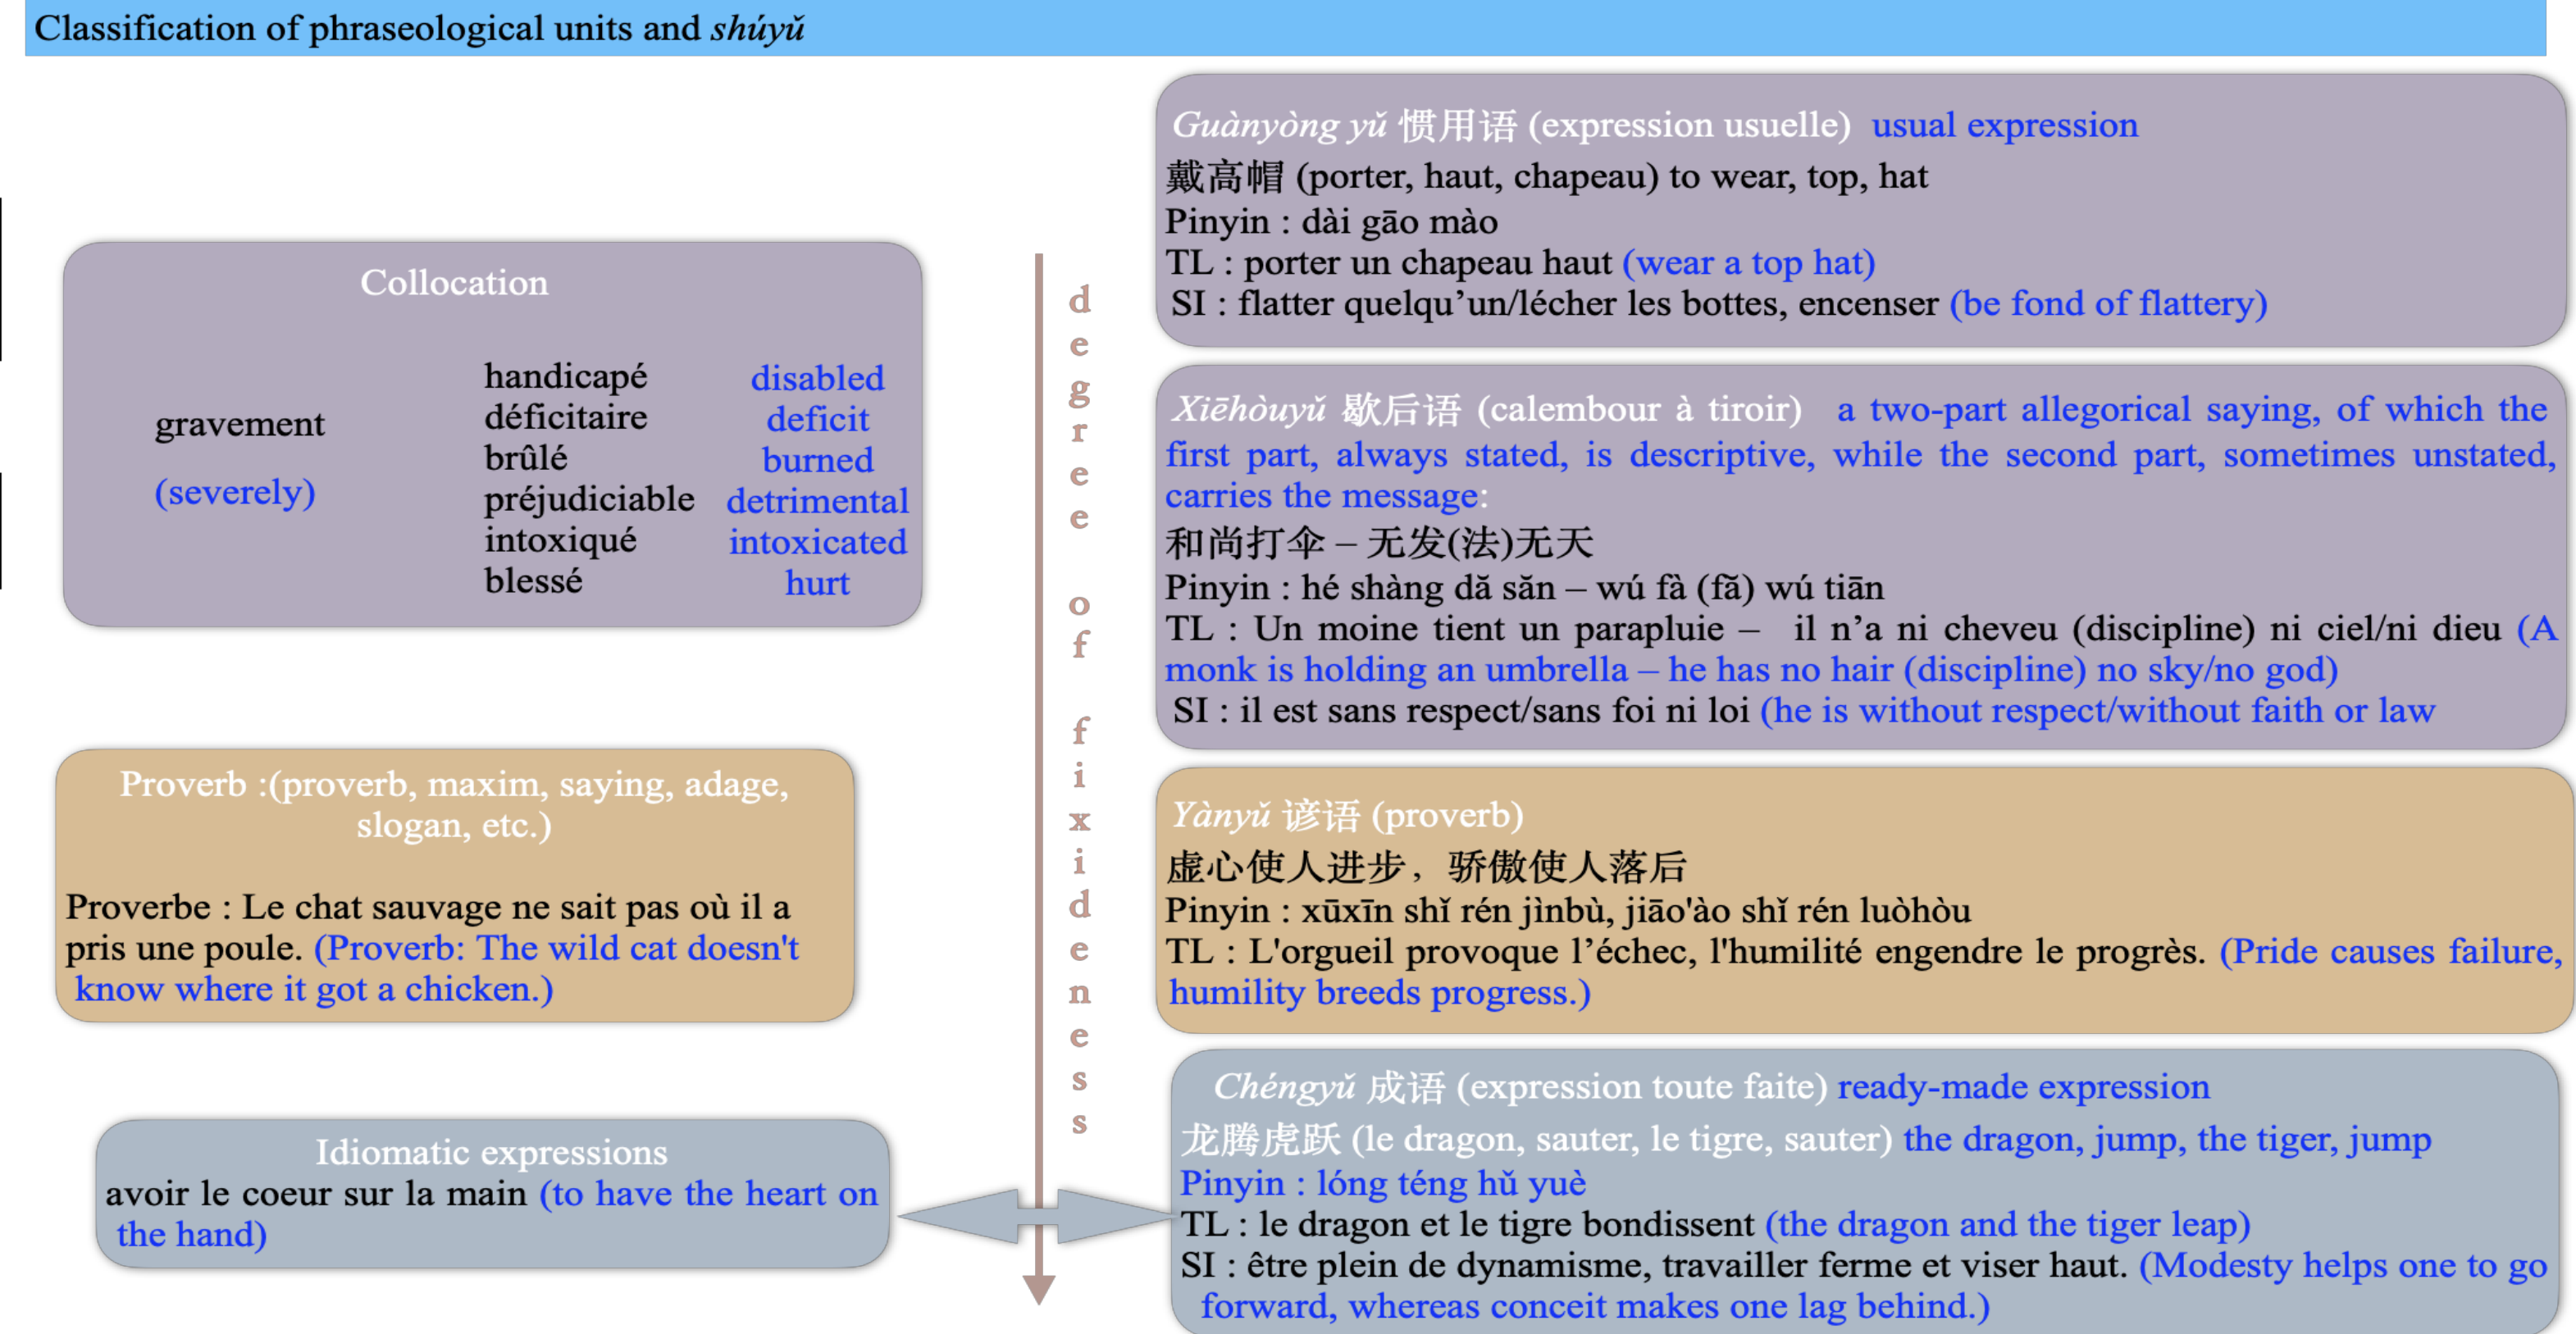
Classification of phraseological units and *shúyǔ*

Collocation

gravement
(severely)

| handicapé | disabled |
|---|---|
| déficitaire | deficit |
| brûlé | burned |
| préjudiciable | detrimental |
| intoxiqué | intoxicated |
| blessé | hurt |

Proverb :(proverb, maxim, saying, adage, slogan, etc.)

Proverbe : Le chat sauvage ne sait pas où il a pris une poule. (Proverb: The wild cat doesn't know where it got a chicken.)

Idiomatic expressions
avoir le coeur sur la main (to have the heart on the hand)

degree of fixidenes s

*Guànyòng yǔ* 惯用语 (expression usuelle) usual expression
戴高帽 (porter, haut, chapeau) to wear, top, hat
Pinyin : dài gāo mào
TL : porter un chapeau haut (wear a top hat)
SI : flatter quelqu'un/lécher les bottes, encenser (be fond of flattery)

*Xiēhòuyǔ* 歇后语 (calembour à tiroir) a two-part allegorical saying, of which the first part, always stated, is descriptive, while the second part, sometimes unstated, carries the message:
和尚打伞 – 无发(法)无天
Pinyin : hé shàng dă săn – wú fà (fă) wú tiān
TL : Un moine tient un parapluie – il n'a ni cheveu (discipline) ni ciel/ni dieu (A monk is holding an umbrella – he has no hair (discipline) no sky/no god)
SI : il est sans respect/sans foi ni loi (he is without respect/without faith or law

*Yànyǔ* 谚语 (proverb)
虚心使人进步，骄傲使人落后
Pinyin : xūxīn shǐ rén jìnbù, jiāo'ào shǐ rén luòhòu
TL : L'orgueil provoque l'échec, l'humilité engendre le progrès. (Pride causes failure, humility breeds progress.)

*Chéngyǔ* 成语 (expression toute faite) ready-made expression
龙腾虎跃 (le dragon, sauter, le tigre, sauter) the dragon, jump, the tiger, jump
Pinyin : lóng téng hǔ yuè
TL : le dragon et le tigre bondissent (the dragon and the tiger leap)
SI : être plein de dynamisme, travailler ferme et viser haut. (Modesty helps one to go forward, whereas conceit makes one lag behind.)